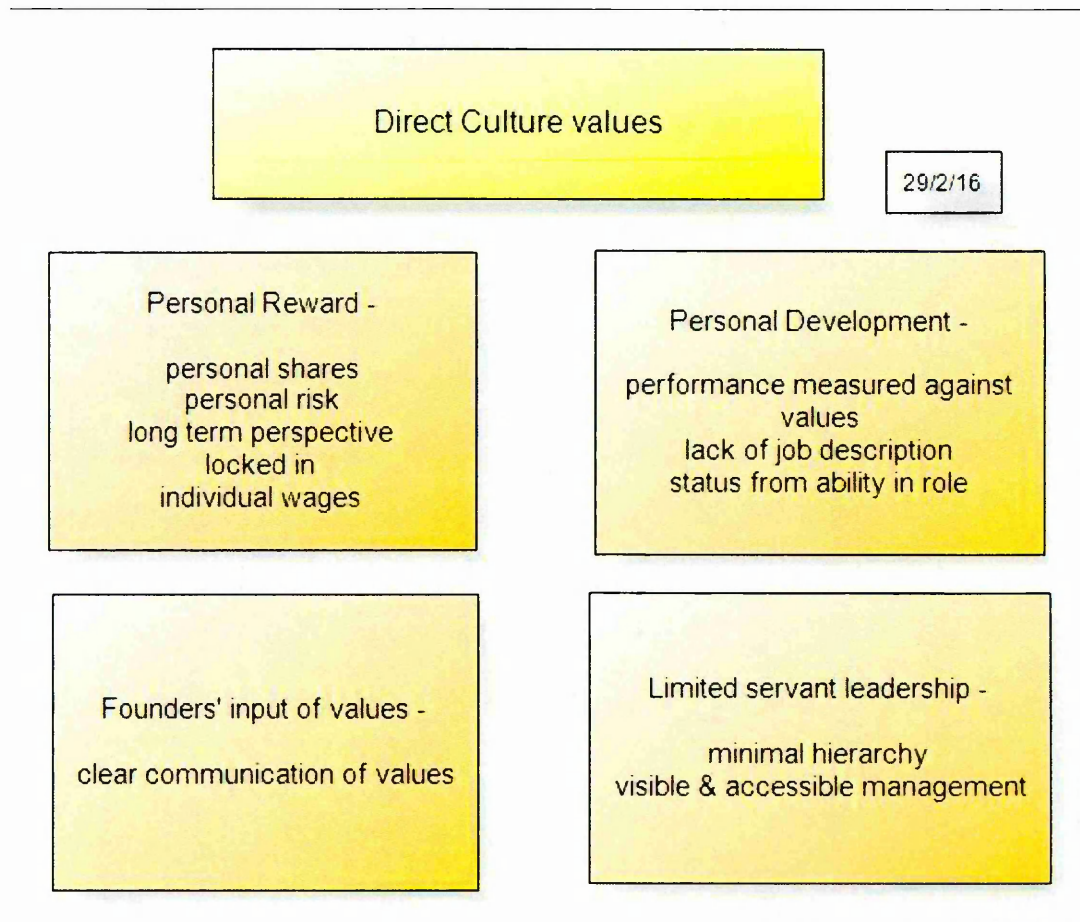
Direct Culture values

29/2/16

Personal Reward -

personal shares
personal risk
long term perspective
locked in
individual wages

Personal Development -

performance measured against values
lack of job description
status from ability in role

Founders' input of values -

clear communication of values

Limited servant leadership -

minimal hierarchy
visible & accessible management